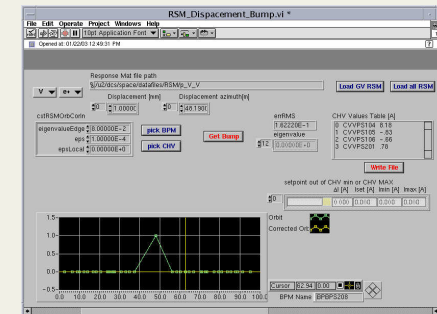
RSM_Dispacement_Bump.vi *

File Edit Operate Project Windows Help

10pt Application Font

Opened at: 01/02/03 12:49:31 PM

Response Mat file path

%/u2/dcs/space/datafiles/RSM/p_V_V

Load GV RSM

Load all RSM

V

e+

Displacement [mm]

Displacement azimuth[m]

0

1.0000E

0

49.190E

csfRSMOrbCorrIn

eigenvalueEdge

5.00000E-2

eps

1.00000E-4

epsLocal

1.00000E+0

pick BPM

pick CHV

Get Bump

emRMS

1.82220E-1

eigenvalue

12

0.00000E+0

CHV Values Table [A]

0 CVVPS104 8.18

1 CVVPS105 -.53

2 CVVPS106 -.86

3 CVVPS201 .78

Write File

setpoint out of CHV min or CHV MAX

al [A] Iset [A] Imin [A] Imax [A]

0

0.000

0.000

0.000

0.000

Orbit

Corrected Orb

1.5

1.0

0.5

0.0

-0.5

0.0

10.0

20.0

30.0

40.0

50.0

60.0

70.0

80.0

90.0

100.0

Cursor

62.34

0.00

BPM Name

BPBPS208